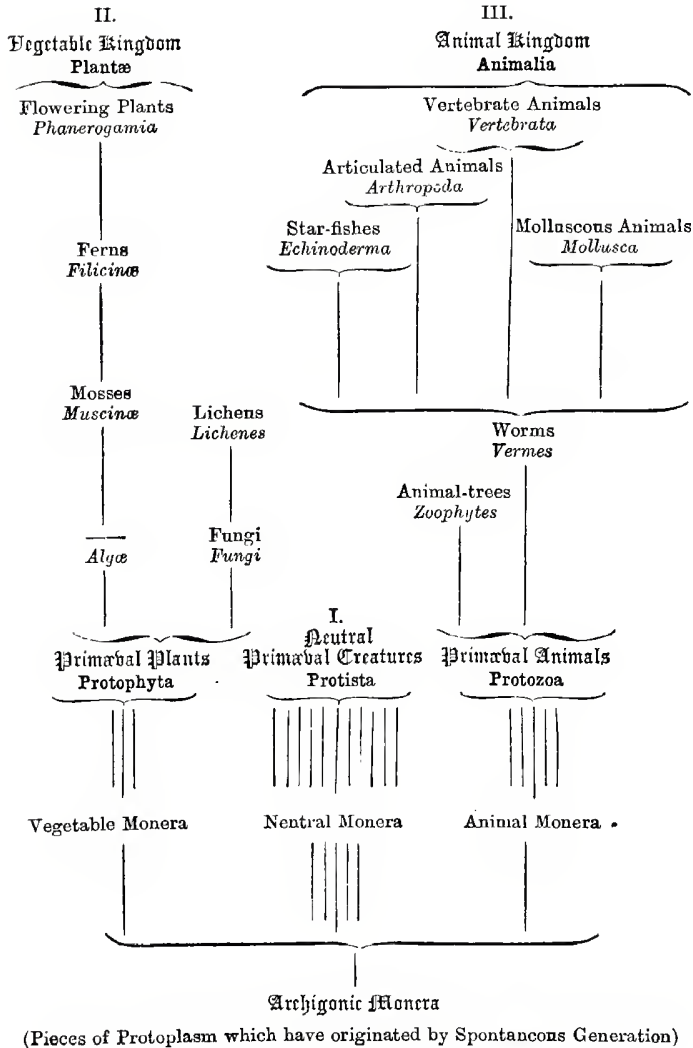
II.
Vegetable Kingdom
Plantæ

III.
Animal Kingdom
Animalia

Flowering Plants
*Phanerogamia*

Vertebrate Animals
*Vertebrata*

Articulated Animals
*Arthropoda*

Star-fishes
*Echinoderma*

Molluscous Animals
*Mollusca*

Ferns
*Filicinæ*

Mosses
*Muscinæ*

Lichens
*Lichenes*

Worms
*Vermes*

Animal-trees
*Zoophytes*

*Algæ*

Fungi
*Fungi*

I.
Neutral
Primæval Creatures
Protista

Primæval Plants
Protophyta

Primæval Animals
Protozoa

Vegetable Monera

Nentral Monera

Animal Monera

Archigonic Monera
(Pieces of Protoplasm which have originated by Spontancons Generation)